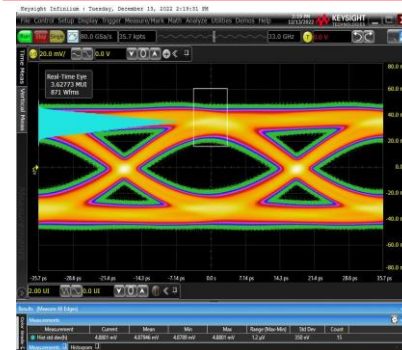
Keysight Infiniium : Tuesday, December 13, 2022 2:19:31 PM
File Control Setup Display Trigger Measure/Mark Math Analyze Utilities Demos Help
KEYSIGHT
80.0 GSa/s 35.7 kpts
33.0 GHz
0.0 V
20.0 mV/ 0.0 V
Time Meas Vertical Meas
Real-Time Eye
3.62773 MUI
871 Wfms
80.0
60.0
40.0
20.0
0.0
-20.0
-40.0
-60.0
-80.0
-35.7 ps -28.6 ps -21.4 ps -14.3 ps -7.14 ps 0.0 s 7.14 ps 14.3 ps 21.4 ps 28.6 ps 35.7 ps
2.00 UI 0.0 UI
Results (Measure All Edges)
Measurements
| Measurement | Current | Mean | Min | Max | Range (Max-Min) | Std Dev | Count |
|---|---|---|---|---|---|---|---|
| Flat std dev(h) | 4.8801 mV | 4.87946 mV | 4.8788 mV | 4.8801 mV | 1.2 µV | 350 nV | 15 |
Measurements Histogram